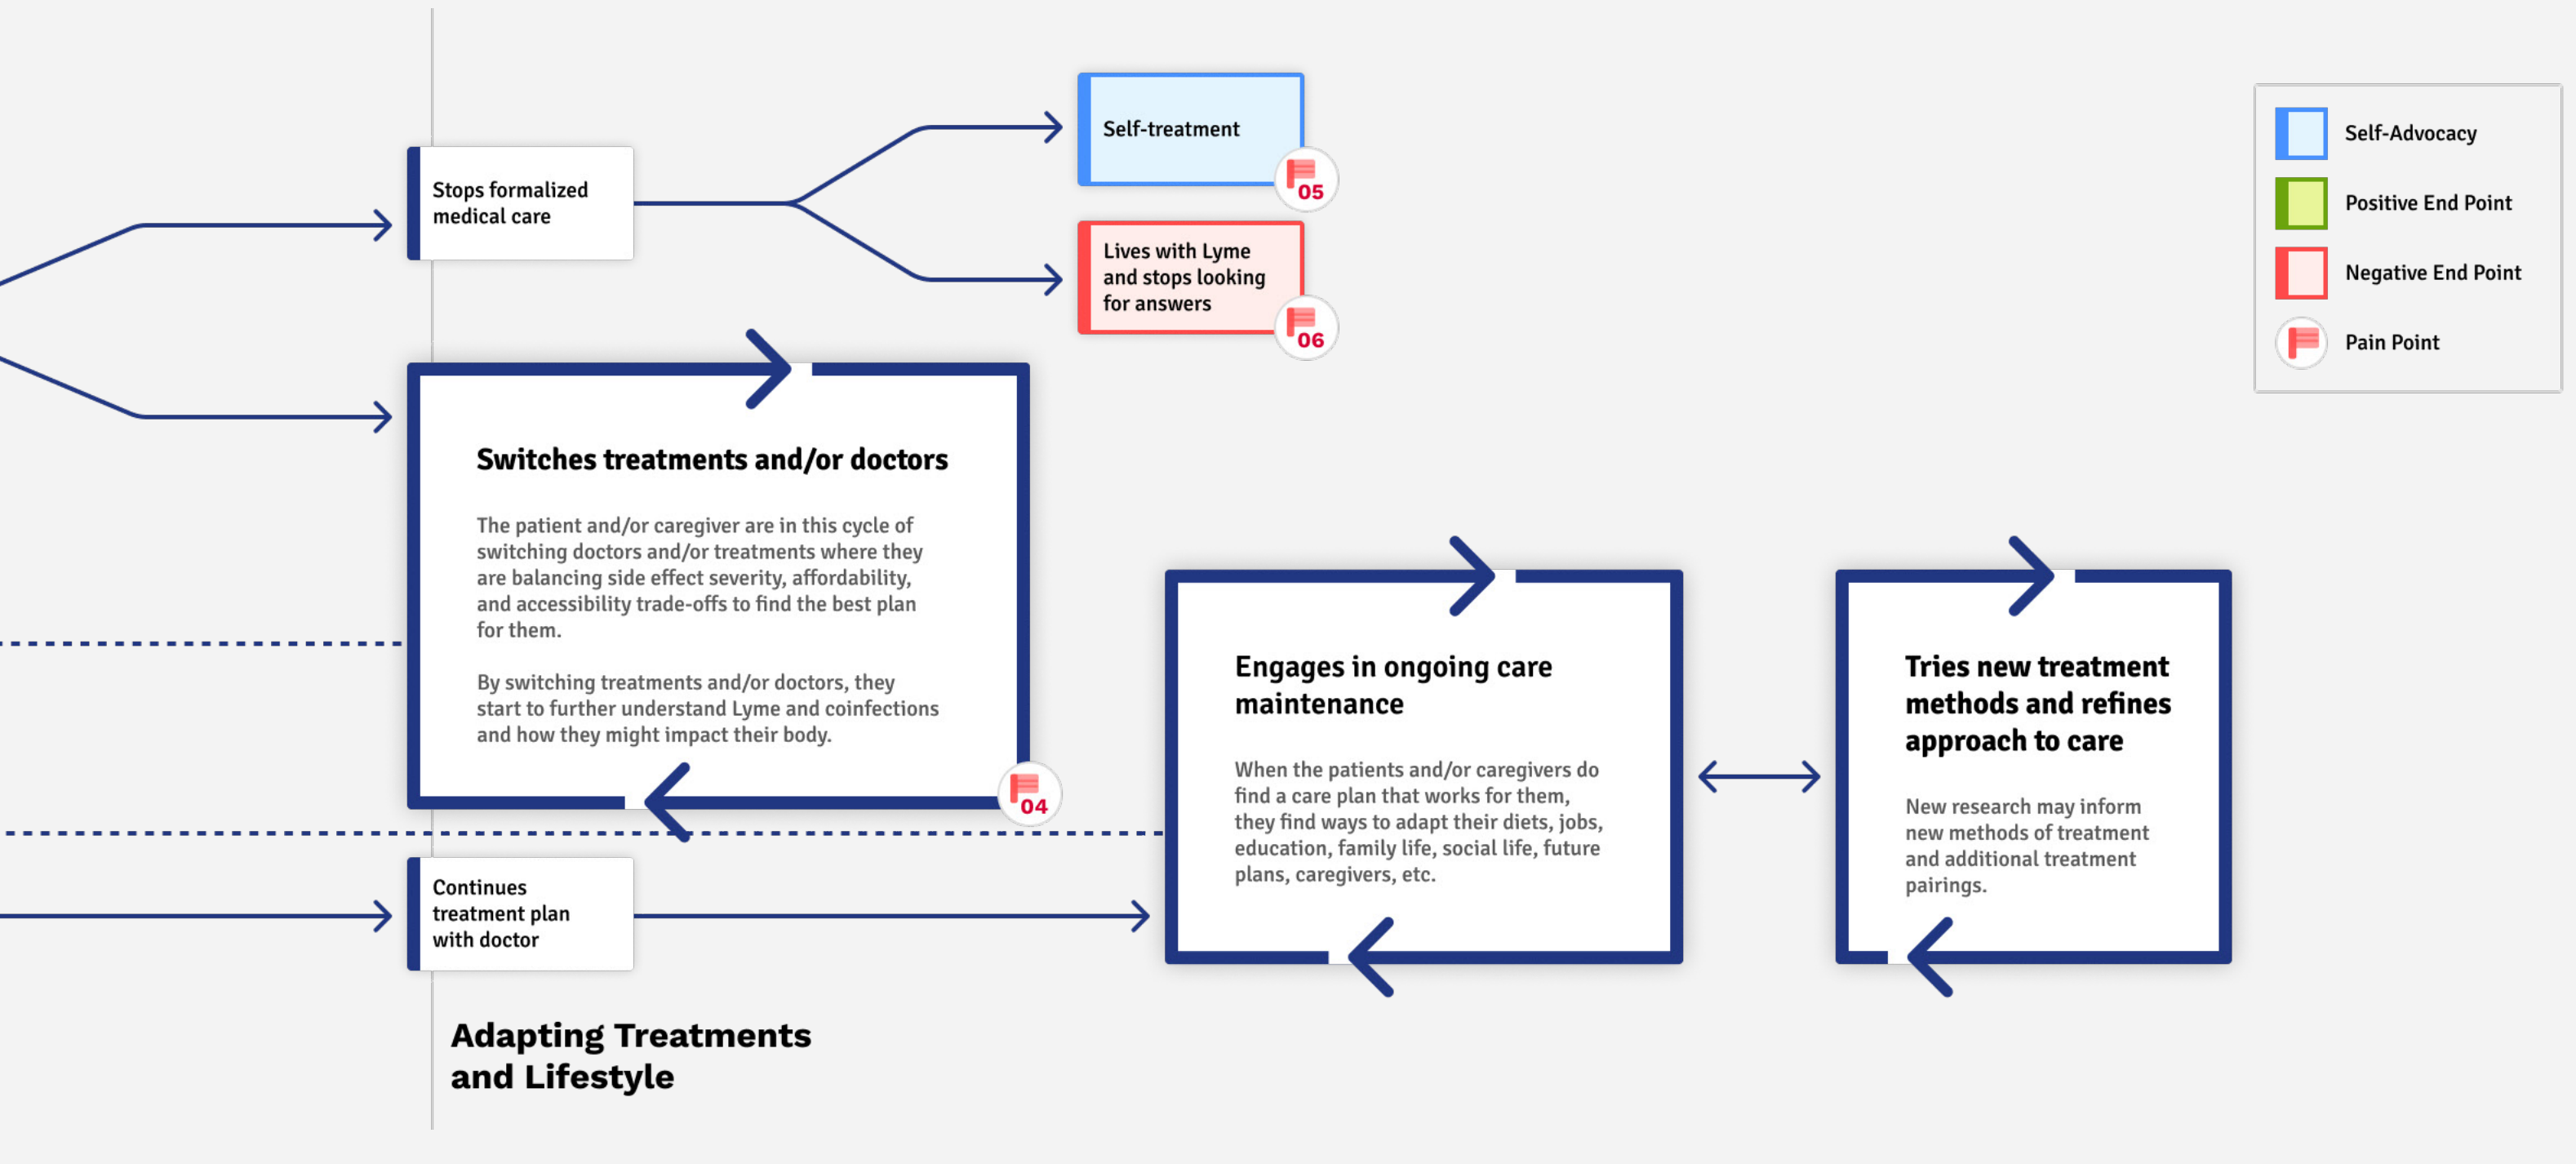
Stops formalized medical care

Self-treatment

05

Lives with Lyme and stops looking for answers

06

Self-Advocacy

Positive End Point

Negative End Point

Pain Point

Switches treatments and/or doctors

The patient and/or caregiver are in this cycle of switching doctors and/or treatments where they are balancing side effect severity, affordability, and accessibility trade-offs to find the best plan for them.

By switching treatments and/or doctors, they start to further understand Lyme and coinfections and how they might impact their body.

04

Engages in ongoing care maintenance

When the patients and/or caregivers do find a care plan that works for them, they find ways to adapt their diets, jobs, education, family life, social life, future plans, caregivers, etc.

Tries new treatment methods and refines approach to care

New research may inform new methods of treatment and additional treatment pairings.

Continues treatment plan with doctor

Adapting Treatments and Lifestyle